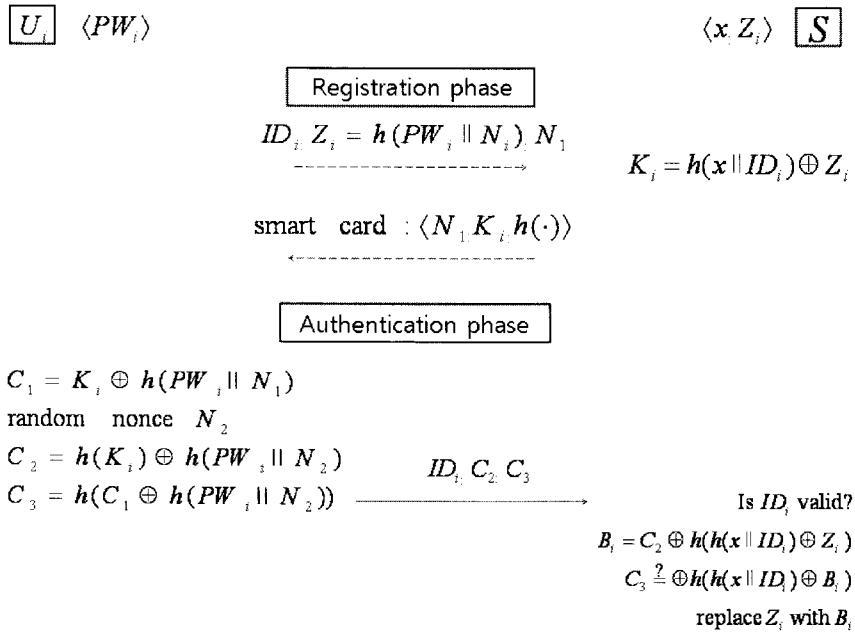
$U_i$ $\langle PW_i \rangle$

$\langle x, Z_i \rangle$ $S$

Registration phase

$ID_i, Z_i = h(PW_i \| N_i), N_1$

$K_i = h(x \| ID_i) \oplus Z_i$

smart card : $\langle N_1, K_i, h(\cdot) \rangle$

Authentication phase

$C_1 = K_i \oplus h(PW_i \| N_1)$
random nonce $N_2$
$C_2 = h(K_i) \oplus h(PW_i \| N_2)$
$C_3 = h(C_1 \oplus h(PW_i \| N_2))$

$ID_i, C_2, C_3$

Is $ID_i$ valid?
$B_i = C_2 \oplus h(h(x \| ID_i) \oplus Z_i)$
$C_3 \stackrel{?}{=} \oplus h(h(x \| ID_i) \oplus B_i)$
replace $Z_i$ with $B_i$